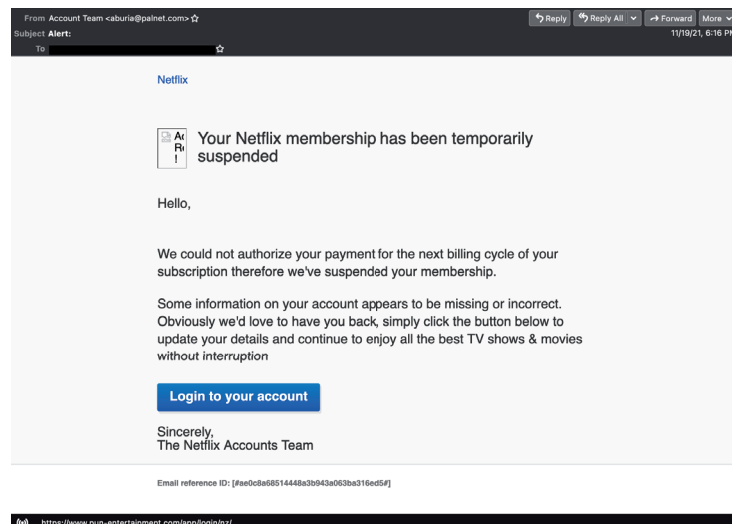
From Account Team <aburia@palnet.com> ☆
Subject Alert:
To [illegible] ☆

Reply | Reply All | Forward | More
11/19/21, 6:16 PM

Netflix

Ac Re ! Your Netflix membership has been temporarily suspended

Hello,

We could not authorize your payment for the next billing cycle of your subscription therefore we've suspended your membership.

Some information on your account appears to be missing or incorrect. Obviously we'd love to have you back, simply click the button below to update your details and continue to enjoy all the best TV shows & movies without interruption

Login to your account

Sincerely,
The Netflix Accounts Team

Email reference ID: [#ae0c8a68514448a3b943a063ba316ed5#]

https://www.pup-entertainment.com/app/login/nz/